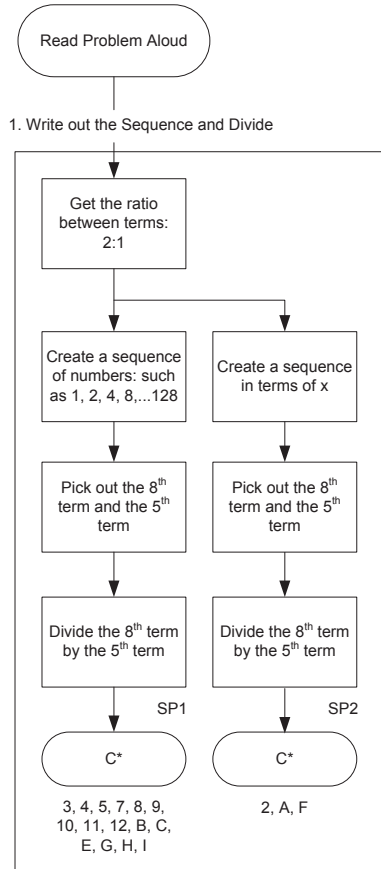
Read Problem Aloud

1. Write out the Sequence and Divide

Get the ratio between terms: 2:1

Create a sequence of numbers: such as 1, 2, 4, 8,...128

Create a sequence in terms of x

Pick out the 8$^{th}$ term and the 5$^{th}$ term

Pick out the 8$^{th}$ term and the 5$^{th}$ term

Divide the 8$^{th}$ term by the 5$^{th}$ term

Divide the 8$^{th}$ term by the 5$^{th}$ term

SP1

SP2

C*

C*

3, 4, 5, 7, 8, 9, 10, 11, 12, B, C, E, G, H, I

2, A, F